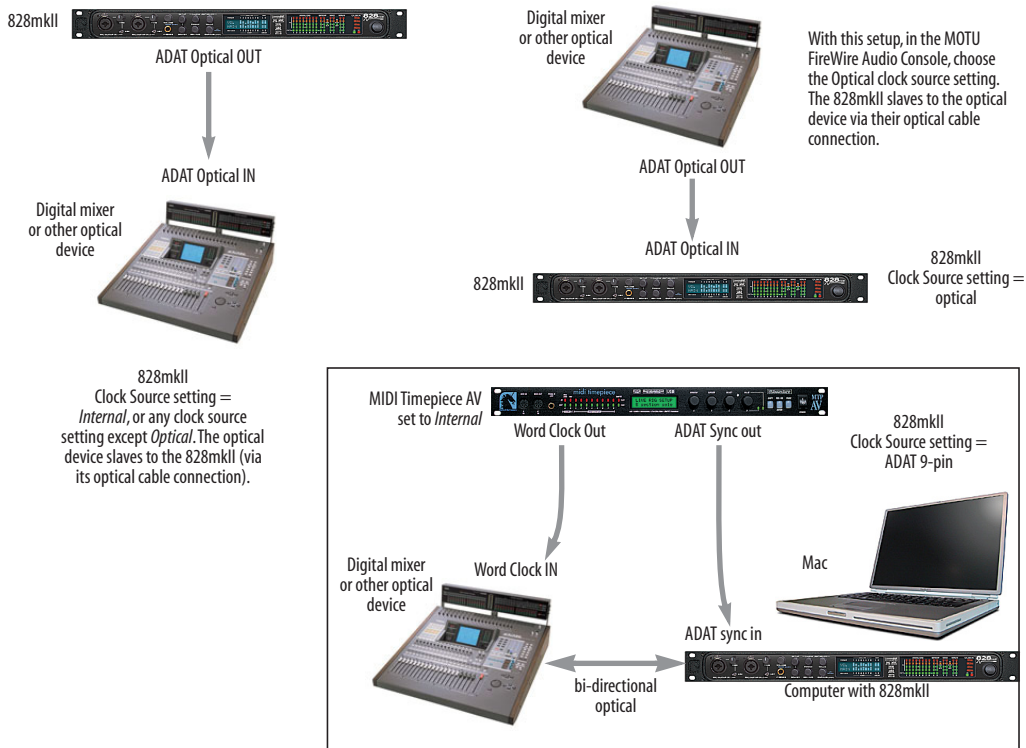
828mkII

ADAT Optical OUT

ADAT Optical IN

Digital mixer or other optical device

828mkII Clock Source setting = *Internal*, or any clock source setting except *Optical*. The optical device slaves to the 828mkII (via its optical cable connection).

Digital mixer or other optical device

With this setup, in the MOTU FireWire Audio Console, choose the Optical clock source setting. The 828mkII slaves to the optical device via their optical cable connection.

ADAT Optical OUT

ADAT Optical IN

828mkII

828mkII Clock Source setting = optical

MIDI Timepiece AV set to *Internal*

Word Clock Out

ADAT Sync out

828mkII Clock Source setting = ADAT 9-pin

Digital mixer or other optical device

Word Clock IN

Mac

ADAT sync in

bi-directional optical

Computer with 828mkII